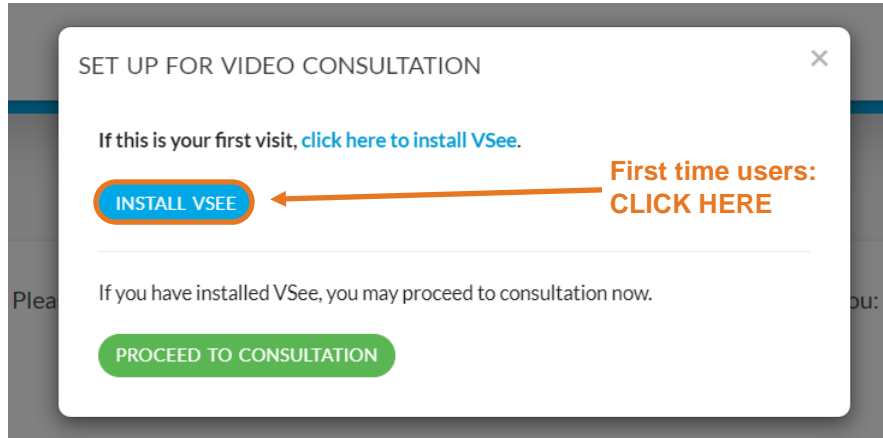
SET UP FOR VIDEO CONSULTATION

×

If this is your first visit, click here to install VSee.

INSTALL VSEE

First time users: CLICK HERE

Plea

ou:

If you have installed VSee, you may proceed to consultation now.

PROCEED TO CONSULTATION